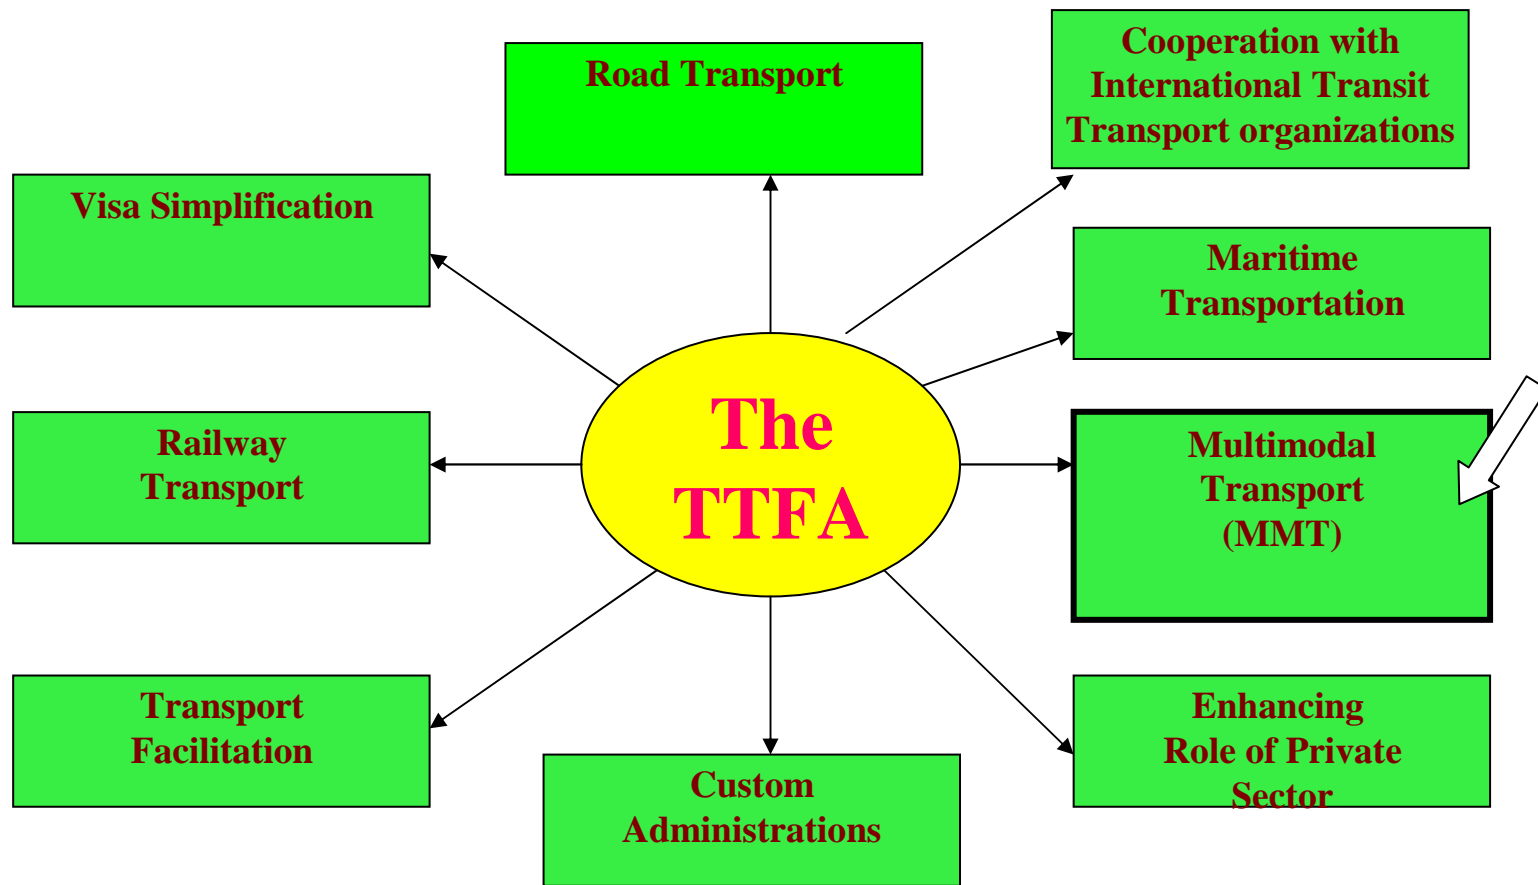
Road Transport

Cooperation with International Transit Transport organizations

Visa Simplification

Maritime Transportation

The TTFA

Railway Transport

Multimodal Transport (MMT)

Transport Facilitation

Custom Administrations

Enhancing Role of Private Sector